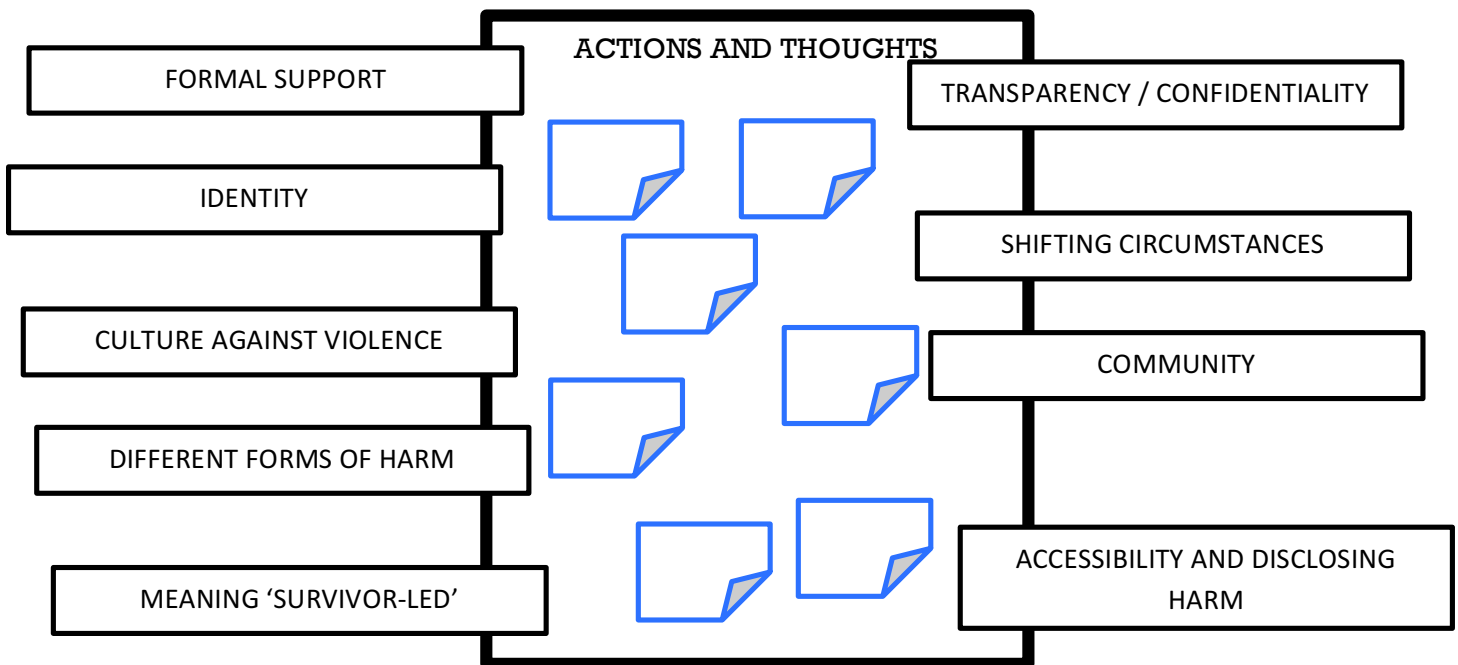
ACTIONS AND THOUGHTS

FORMAL SUPPORT

IDENTITY

CULTURE AGAINST VIOLENCE

DIFFERENT FORMS OF HARM

MEANING ‘SURVIVOR-LED’

TRANSPARENCY / CONFIDENTIALITY

SHIFTING CIRCUMSTANCES

COMMUNITY

ACCESSIBILITY AND DISCLOSING HARM